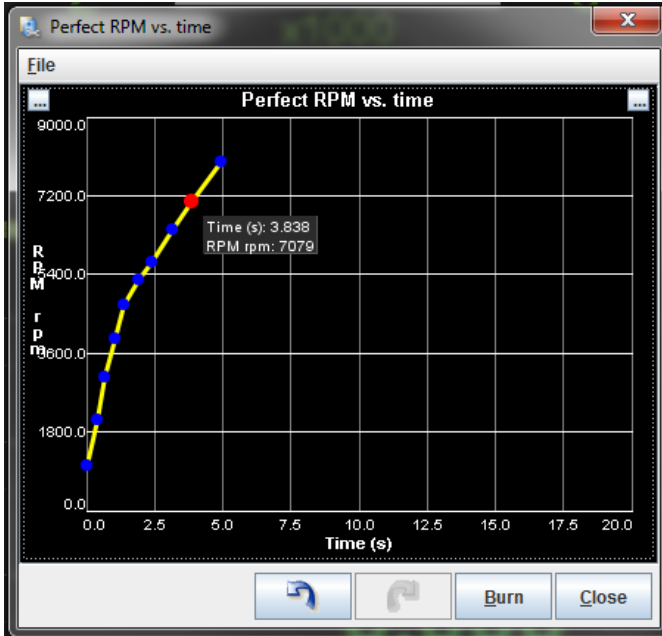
Perfect RPM vs. time

File

...

Perfect RPM vs. time

...

9000.0

7200.0

5400.0

3600.0

1800.0

0.0

RPM

rpm

Time (s): 3.838
RPM rpm: 7079

0.0 2.5 5.0 7.5 10.0 12.5 15.0 17.5 20.0

Time (s)

Burn

Close